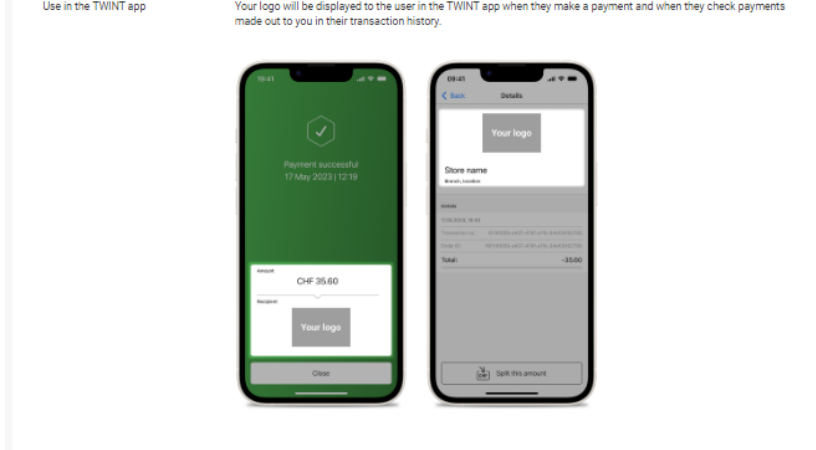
Use in the TWINT app

Your logo will be displayed to the user in the TWINT app when they make a payment and when they check payments made out to you in their transaction history.

09:41

Payment successful
17 May 2023 | 12:19

Amount
CHF 35.60

Recipient
Your logo

Close

09:41
Back Details

Your logo

Store name
Branch, location

Details
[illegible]
Transaction no. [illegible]
Order ID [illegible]
Total: -35.00

Split this amount